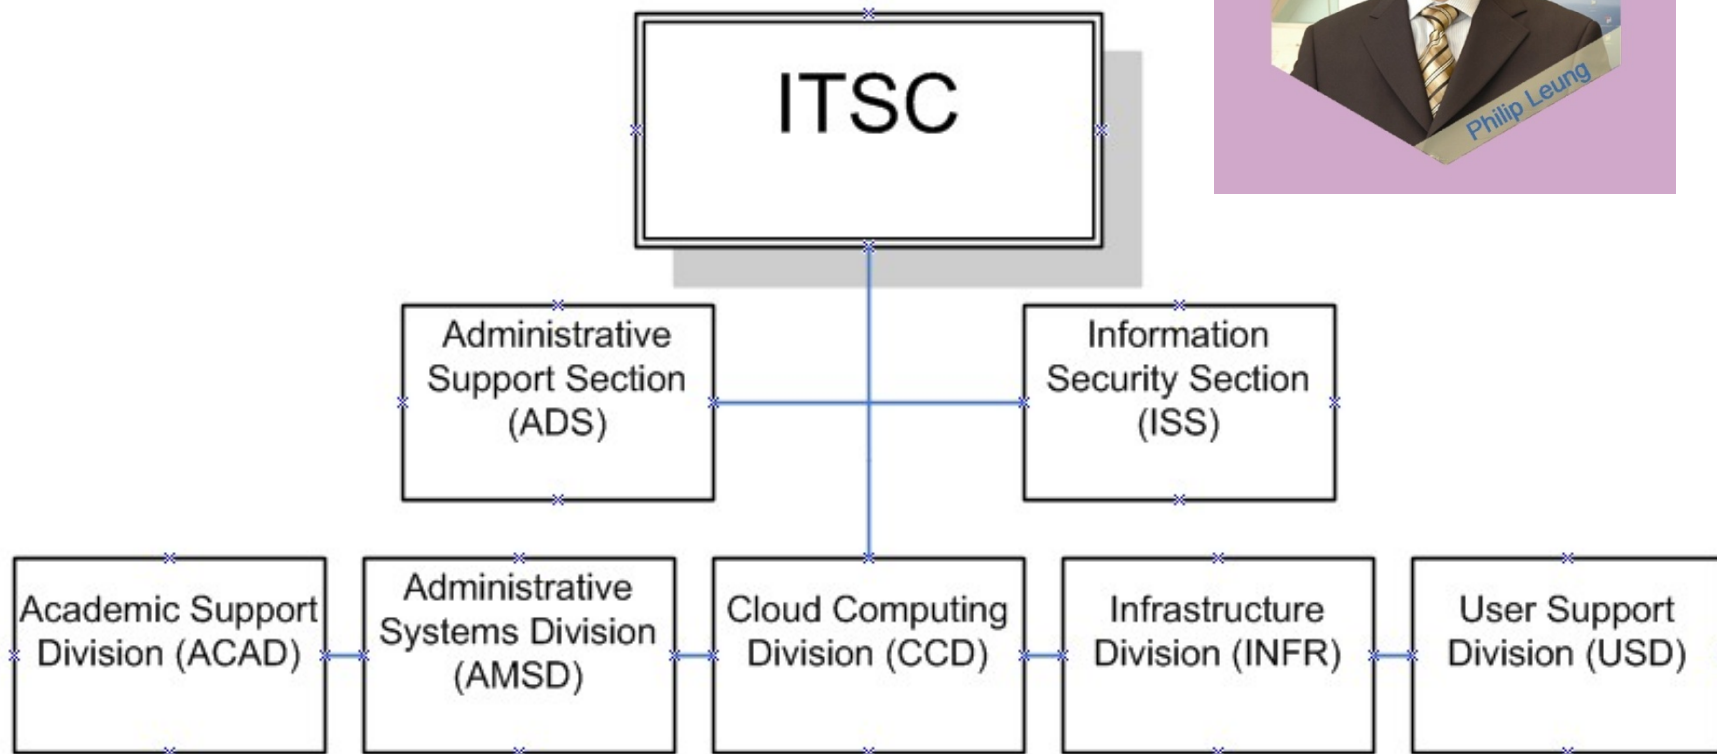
Philip Leung

ITSC

Administrative Support Section (ADS)

Information Security Section (ISS)

Academic Support Division (ACAD)

Administrative Systems Division (AMSD)

Cloud Computing Division (CCD)

Infrastructure Division (INFR)

User Support Division (USD)